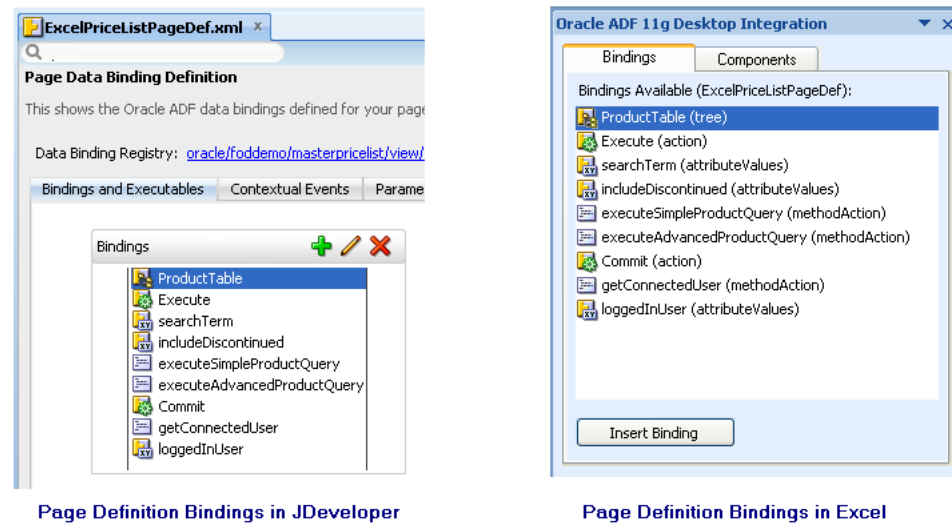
ExcelPriceListPageDef.xml ×

Page Data Binding Definition

This shows the Oracle ADF data bindings defined for your page

Data Binding Registry: oracle/foddemo/masterpricelist/view/

Bindings and Executables | Contextual Events | Parame

Bindings

ProductTable
Execute
searchTerm
includeDiscontinued
executeSimpleProductQuery
executeAdvancedProductQuery
Commit
getConnectedUser
loggedInUser

Page Definition Bindings in JDeveloper

Oracle ADF 11g Desktop Integration

Bindings | Components

Bindings Available (ExcelPriceListPageDef):

ProductTable (tree)
Execute (action)
searchTerm (attributeValues)
includeDiscontinued (attributeValues)
executeSimpleProductQuery (methodAction)
executeAdvancedProductQuery (methodAction)
Commit (action)
getConnectedUser (methodAction)
loggedInUser (attributeValues)

Insert Binding

Page Definition Bindings in Excel